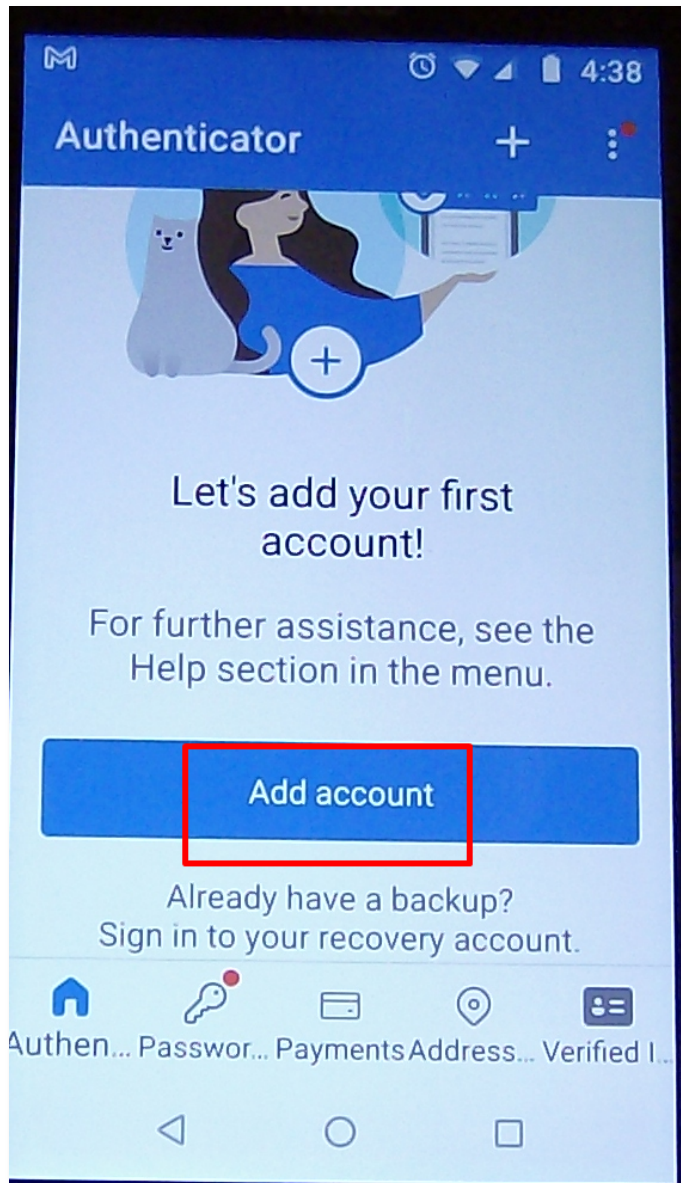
4:38

Authenticator +

Let's add your first account!

For further assistance, see the Help section in the menu.

Add account

Already have a backup?
Sign in to your recovery account.

Authen... Passwor... Payments Address... Verified I...